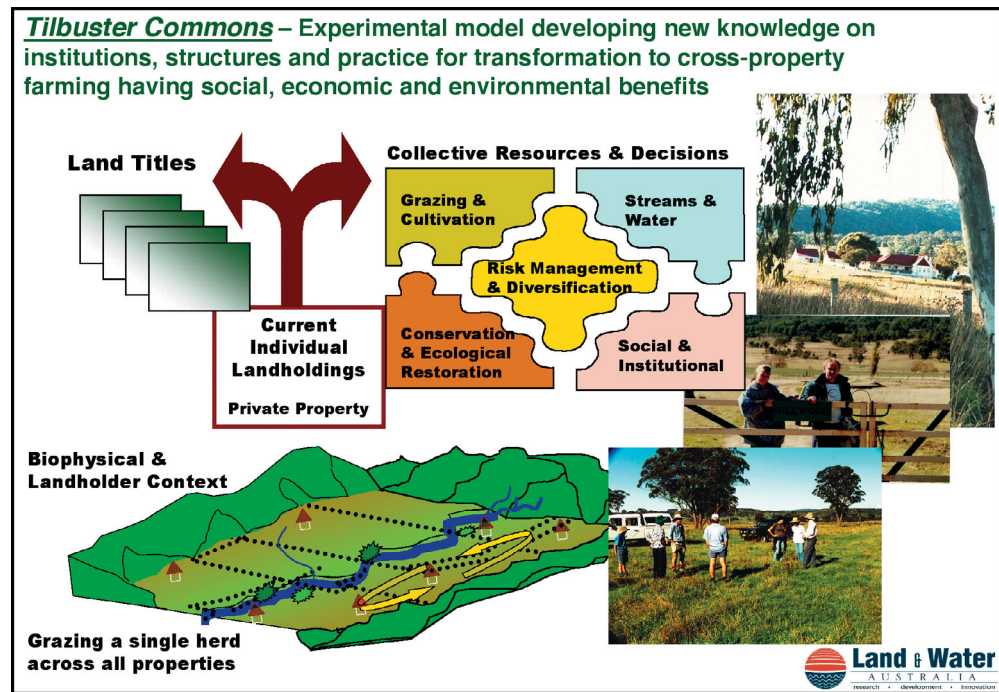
**Tilbuster Commons** – Experimental model developing new knowledge on institutions, structures and practice for transformation to cross-property farming having social, economic and environmental benefits

Land Titles

Collective Resources & Decisions

Grazing & Cultivation

Streams & Water

Risk Management & Diversification

Conservation & Ecological Restoration

Social & Institutional

Current Individual Landholdings

Private Property

Biophysical & Landholder Context

Grazing a single herd across all properties

Land & Water AUSTRALIA

research • development • innovation